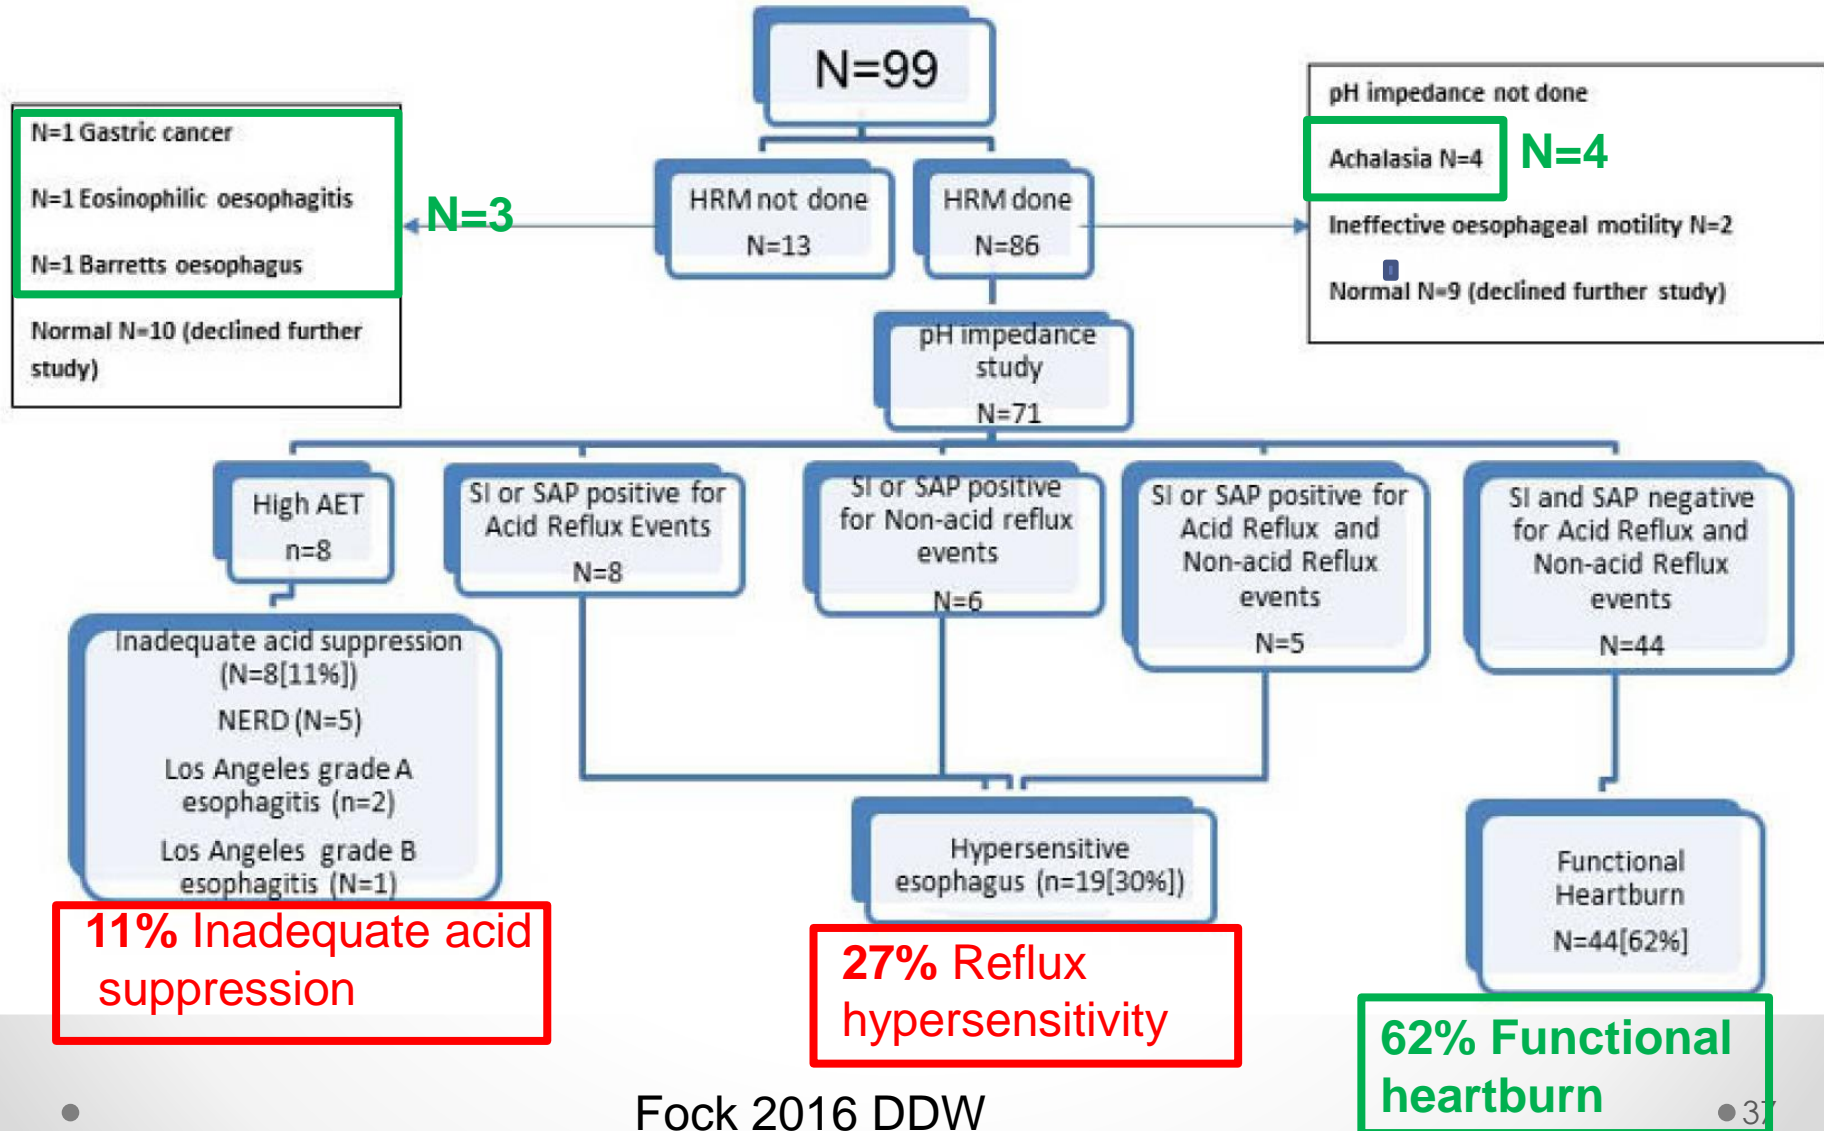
N=99

N=1 Gastric cancer

N=1 Eosinophilic oesophagitis

N=1 Barretts oesophagus

Normal N=10 (declined further study)

N=3

HRM not done
N=13

HRM done
N=86

pH impedance not done

Achalasia N=4

N=4

Ineffective oesophageal motility N=2

Normal N=9 (declined further study)

pH impedance study
N=71

High AET
n=8

SI or SAP positive for Acid Reflux Events
N=8

SI or SAP positive for Non-acid reflux events
N=6

SI or SAP positive for Acid Reflux and Non-acid Reflux events
N=5

SI and SAP negative for Acid Reflux and Non-acid Reflux events
N=44

Inadequate acid suppression (N=8[11%])
NERD (N=5)
Los Angeles grade A esophagitis (n=2)
Los Angeles grade B esophagitis (N=1)

Hypersensitive esophagus (n=19[30%])

Functional Heartburn
N=44[62%]

11% Inadequate acid suppression

27% Reflux hypersensitivity

62% Functional heartburn

Fock 2016 DDW

37